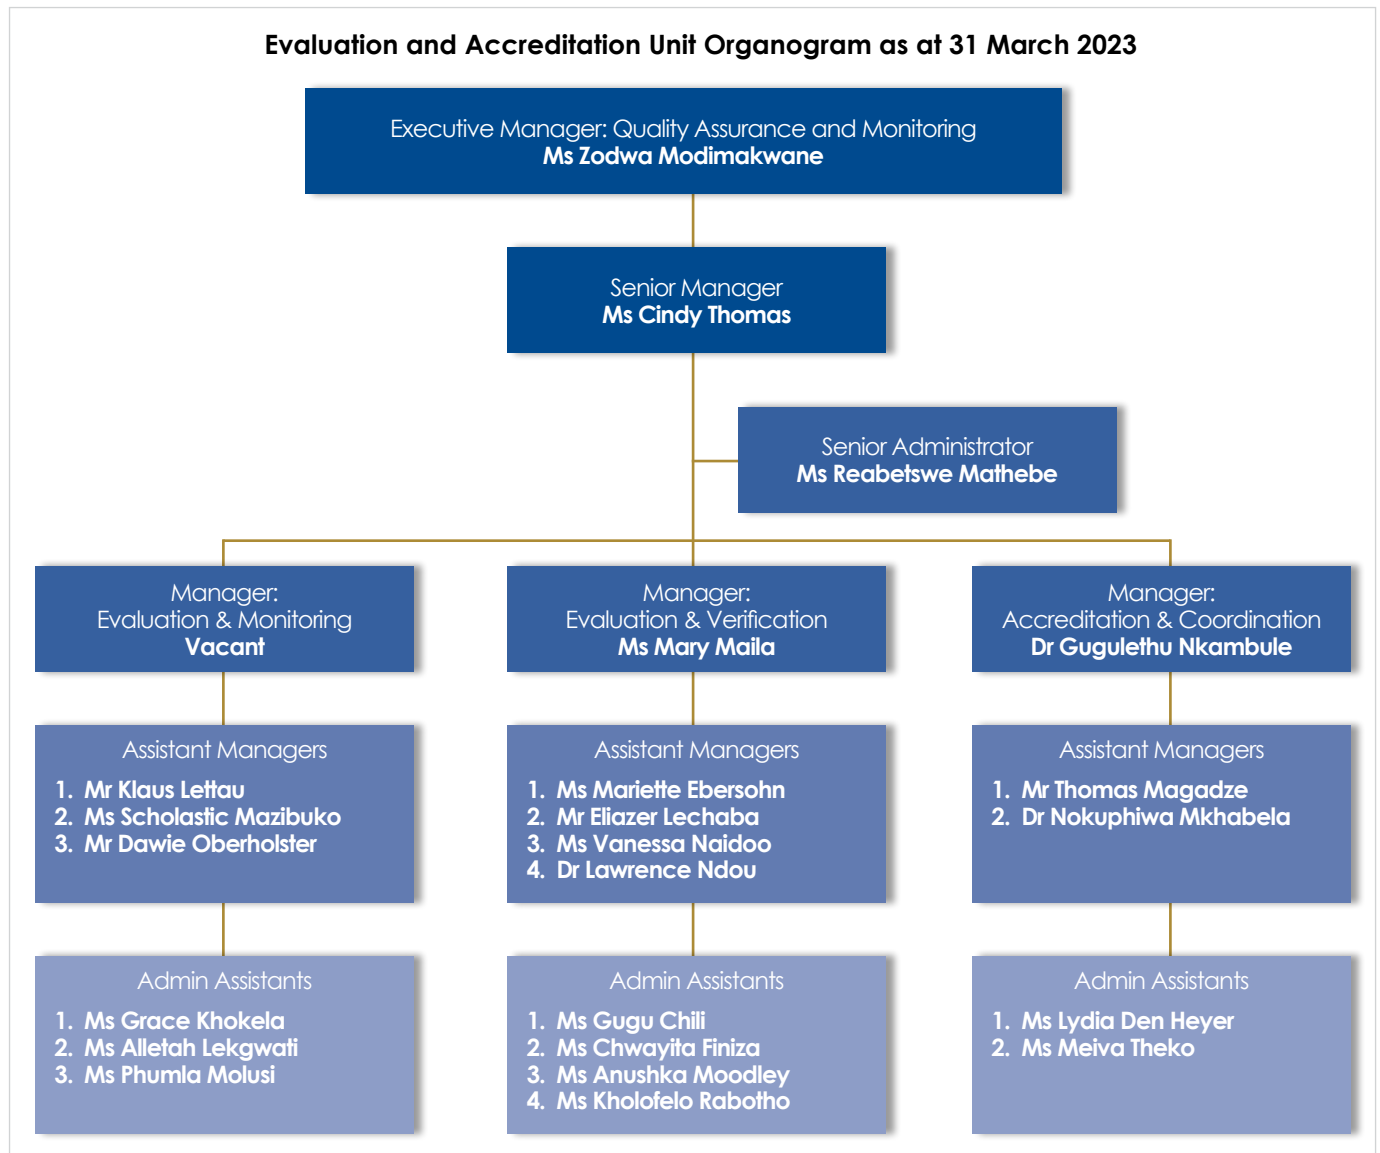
Evaluation and Accreditation Unit Organogram as at 31 March 2023

Executive Manager: Quality Assurance and Monitoring
Ms Zodwa Modimakwane

Senior Manager
Ms Cindy Thomas

Senior Administrator
Ms Reabetswe Mathebe

Manager:
Evaluation & Monitoring
Vacant

Manager:
Evaluation & Verification
Ms Mary Maila

Manager:
Accreditation & Coordination
Dr Gugulethu Nkambule

Assistant Managers
1. Mr Klaus Lettau
2. Ms Scholastic Mazibuko
3. Mr Dawie Oberholster

Assistant Managers
1. Ms Mariette Ebersohn
2. Mr Eliazer Lechaba
3. Ms Vanessa Naidoo
4. Dr Lawrence Ndou

Assistant Managers
1. Mr Thomas Magadze
2. Dr Nokuphiwa Mkhabela

Admin Assistants
1. Ms Grace Khokela
2. Ms Alletah Lekgwati
3. Ms Phumla Molusi

Admin Assistants
1. Ms Gugu Chili
2. Ms Chwayita Finiza
3. Ms Anushka Moodley
4. Ms Kholofelo Rabotho

Admin Assistants
1. Ms Lydia Den Heyer
2. Ms Meiva Theko